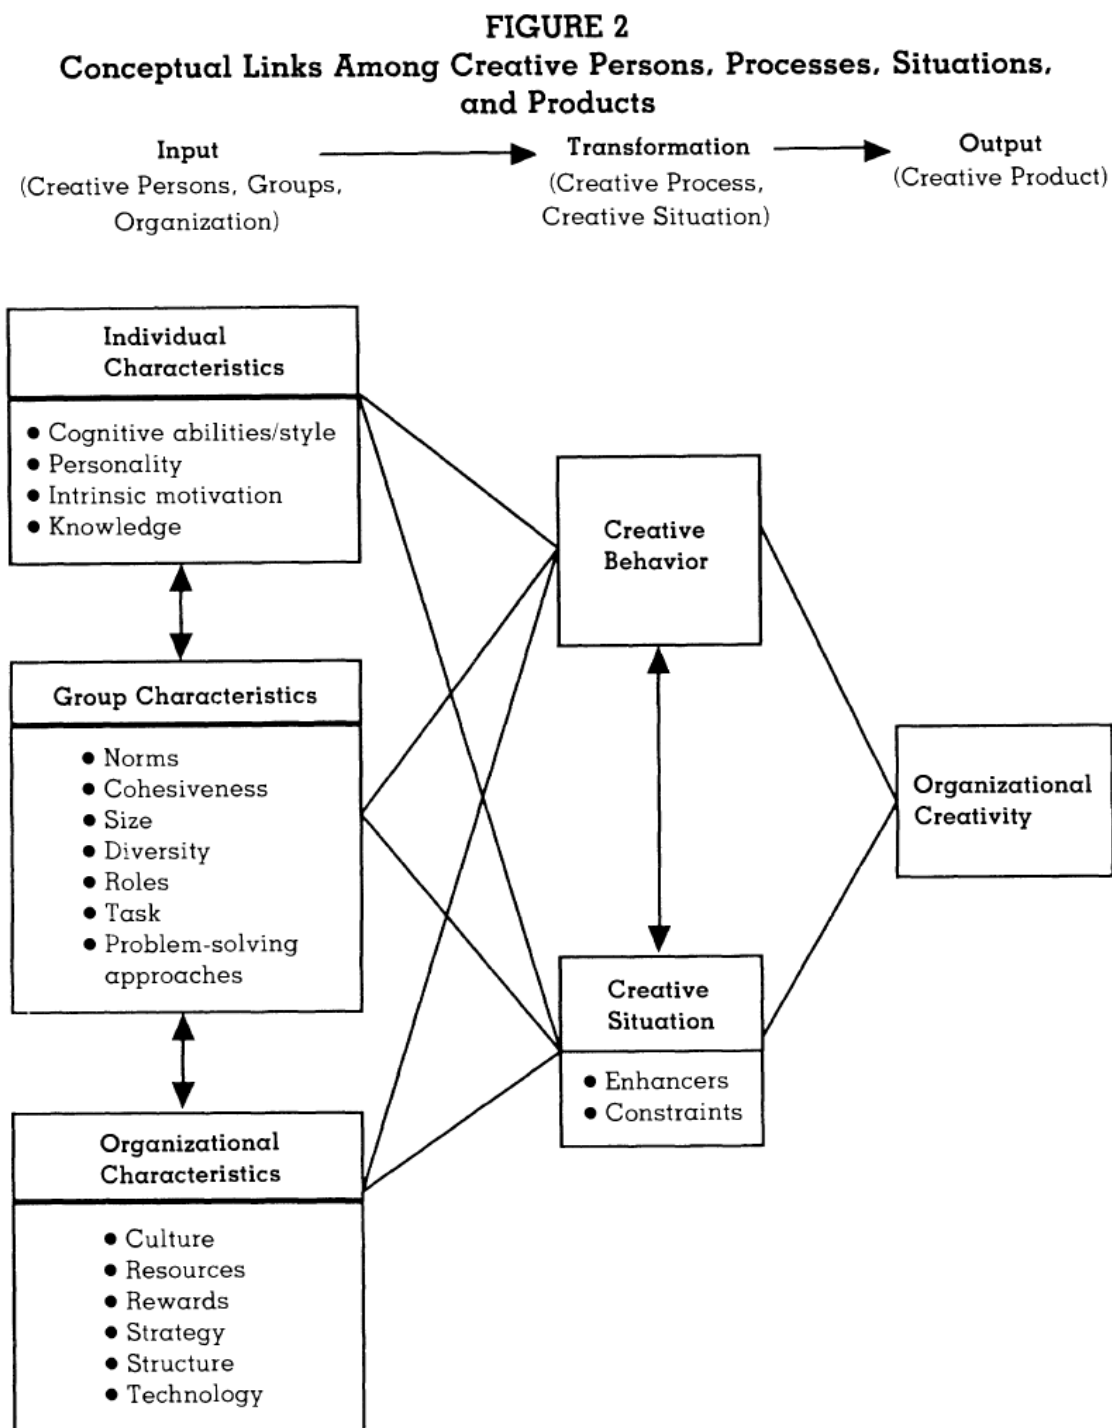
FIGURE 2
Conceptual Links Among Creative Persons, Processes, Situations, and Products

Input
(Creative Persons, Groups, Organization)

Transformation
(Creative Process, Creative Situation)

Output
(Creative Product)

Individual Characteristics

• Cognitive abilities/style
• Personality
• Intrinsic motivation
• Knowledge

Group Characteristics

• Norms
• Cohesiveness
• Size
• Diversity
• Roles
• Task
• Problem-solving approaches

Organizational Characteristics

• Culture
• Resources
• Rewards
• Strategy
• Structure
• Technology

Creative Behavior

Creative Situation

• Enhancers
• Constraints

Organizational Creativity